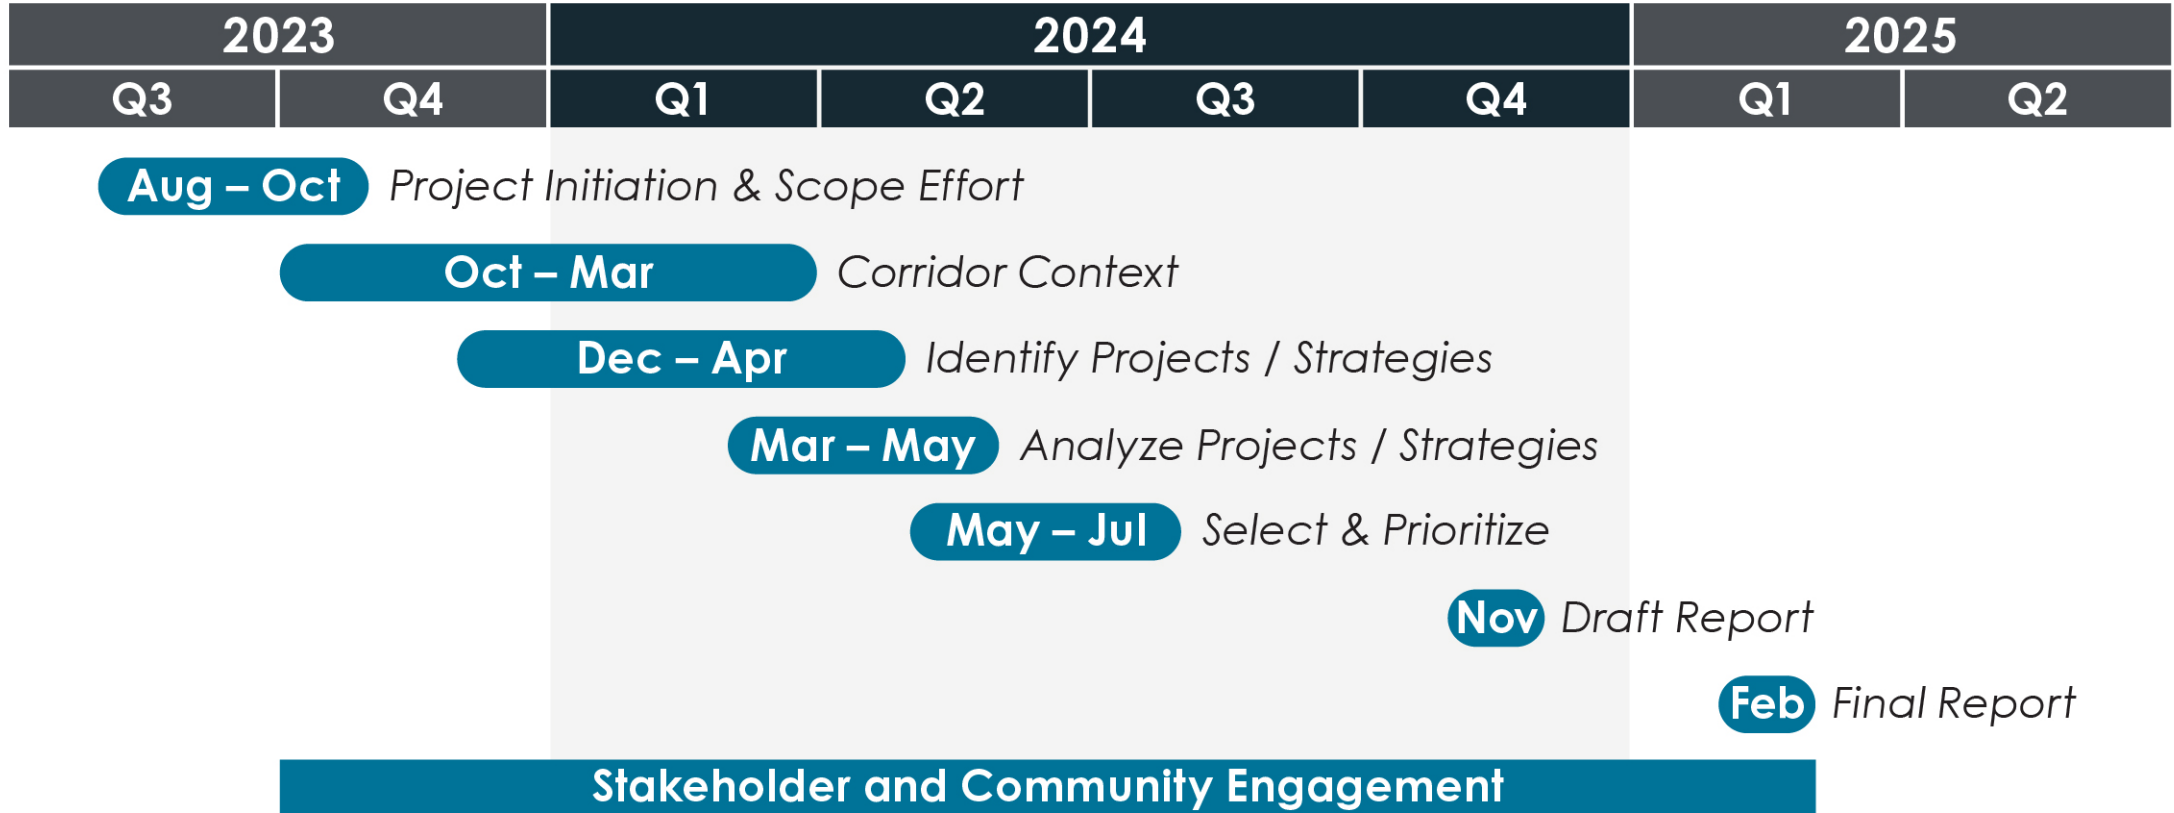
| 2023 | | 2024 | | | | 2025 | |
|---|---|---|---|---|---|---|---|
| Q3 | Q4 | Q1 | Q2 | Q3 | Q4 | Q1 | Q2 |

Aug – Oct Project Initiation & Scope Effort

Oct – Mar Corridor Context

Dec – Apr Identify Projects / Strategies

Mar – May Analyze Projects / Strategies

May – Jul Select & Prioritize

Nov Draft Report

Feb Final Report

Stakeholder and Community Engagement